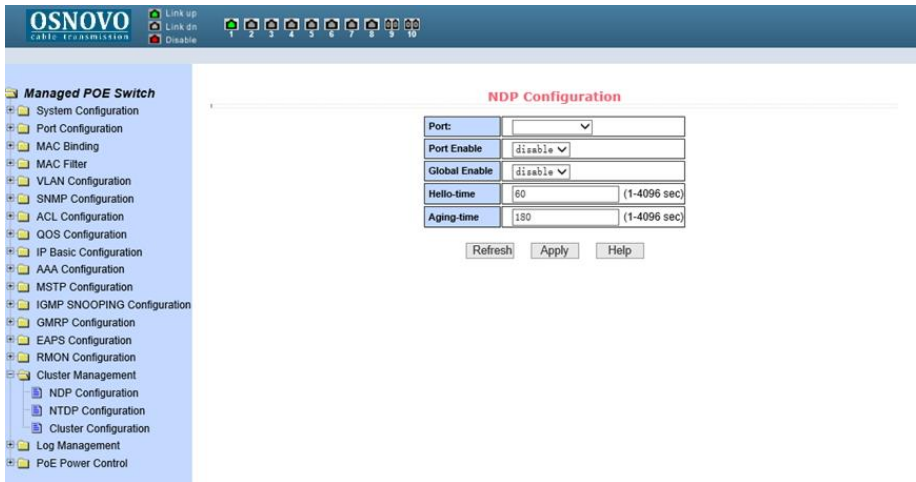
OSNOVO
cable transmission

Link up
Link dn
Disable

1 2 3 4 5 6 7 8 9 10

Managed POE Switch
System Configuration
Port Configuration
MAC Binding
MAC Filter
VLAN Configuration
SNMP Configuration
ACL Configuration
QOS Configuration
IP Basic Configuration
AAA Configuration
MSTP Configuration
IGMP SNOOPING Configuration
GMRP Configuration
EAPS Configuration
RMON Configuration
Cluster Management
NDP Configuration
NTDP Configuration
Cluster Configuration
Log Management
PoE Power Control

NDP Configuration

| Port: | |
|---|---|
| Port Enable | disable |
| Global Enable | disable |
| Hello-time | 60 (1-4096 sec) |
| Aging-time | 180 (1-4096 sec) |

Refresh Apply Help